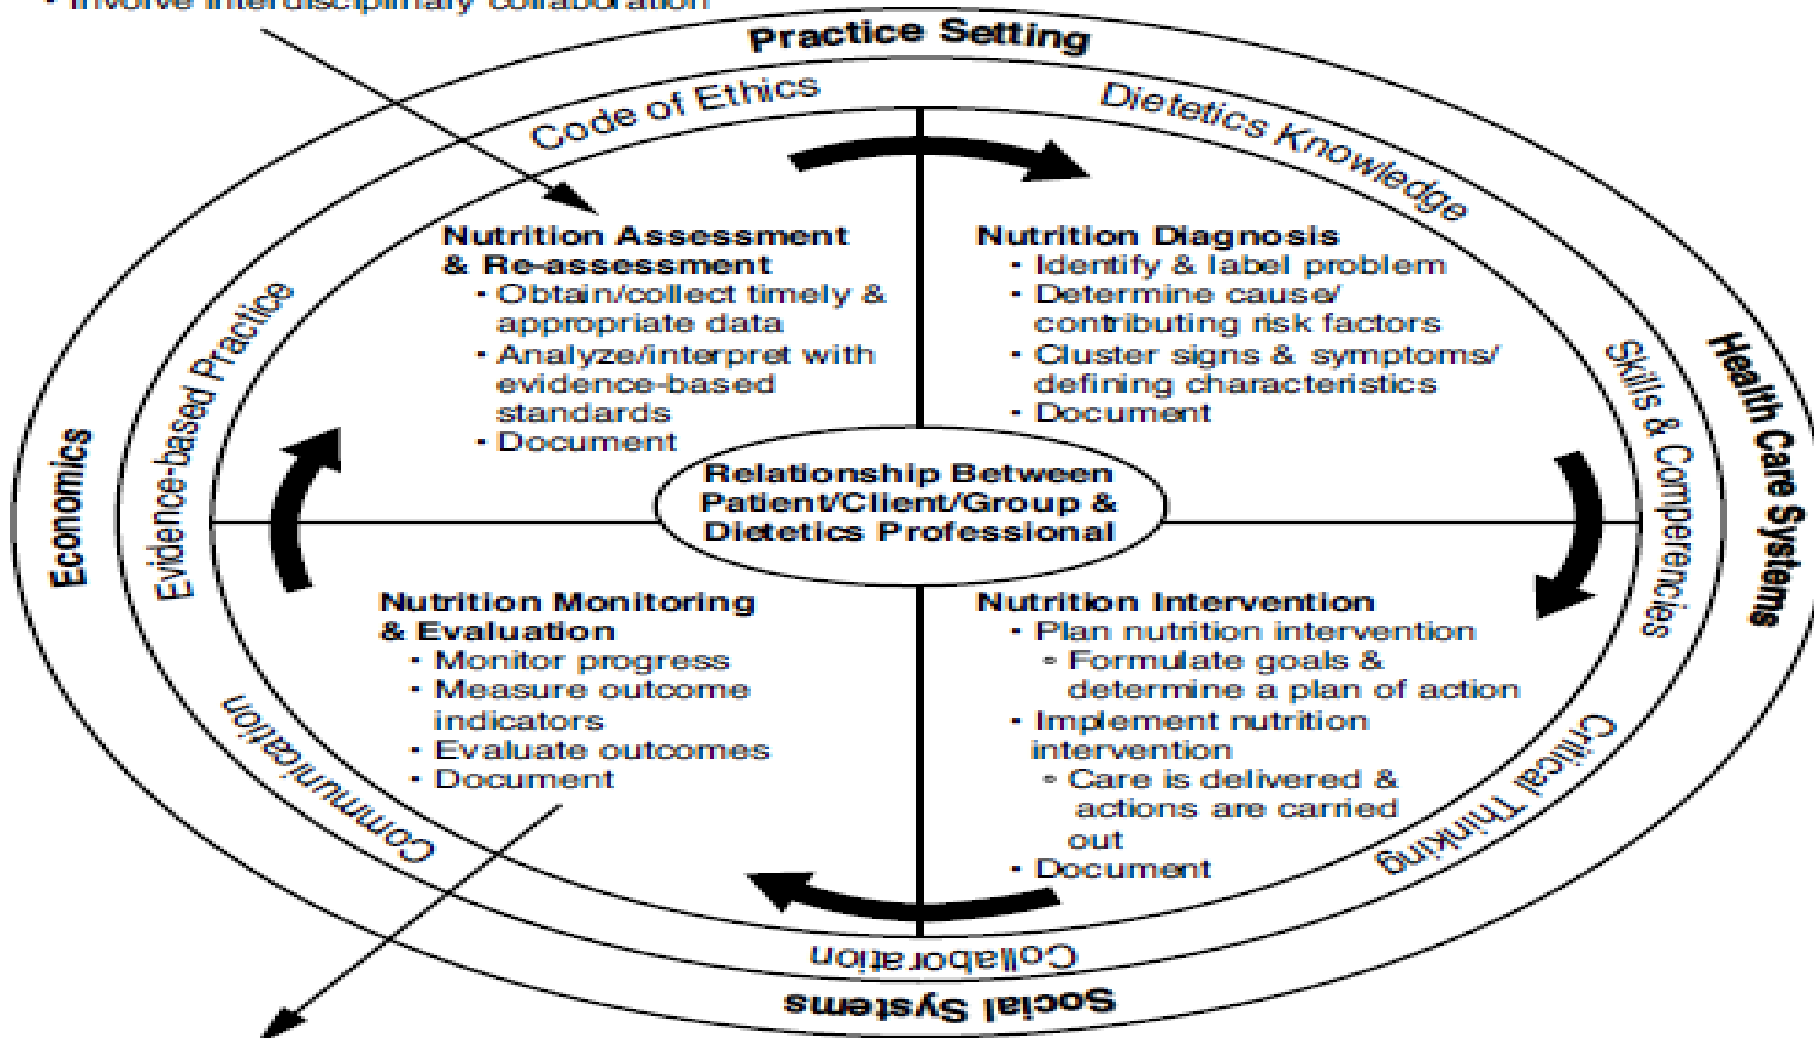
• Involve interdisciplinary collaboration

Practice Setting

Health Care Systems

Social Systems

Economics

Code of Ethics

Dietetics Knowledge

Skills & Competencies

Critical Thinking

Collaboration

Communication

Evidence-based Practice

Nutrition Assessment & Re-assessment
• Obtain/collect timely & appropriate data
• Analyze/interpret with evidence-based standards
• Document

Nutrition Diagnosis
• Identify & label problem
• Determine cause/ contributing risk factors
• Cluster signs & symptoms/ defining characteristics
• Document

Relationship Between Patient/Client/Group & Dietetics Professional

Nutrition Monitoring & Evaluation
• Monitor progress
• Measure outcome indicators
• Evaluate outcomes
• Document

Nutrition Intervention
• Plan nutrition intervention
◦ Formulate goals & determine a plan of action
• Implement nutrition intervention
◦ Care is delivered & actions are carried out
• Document